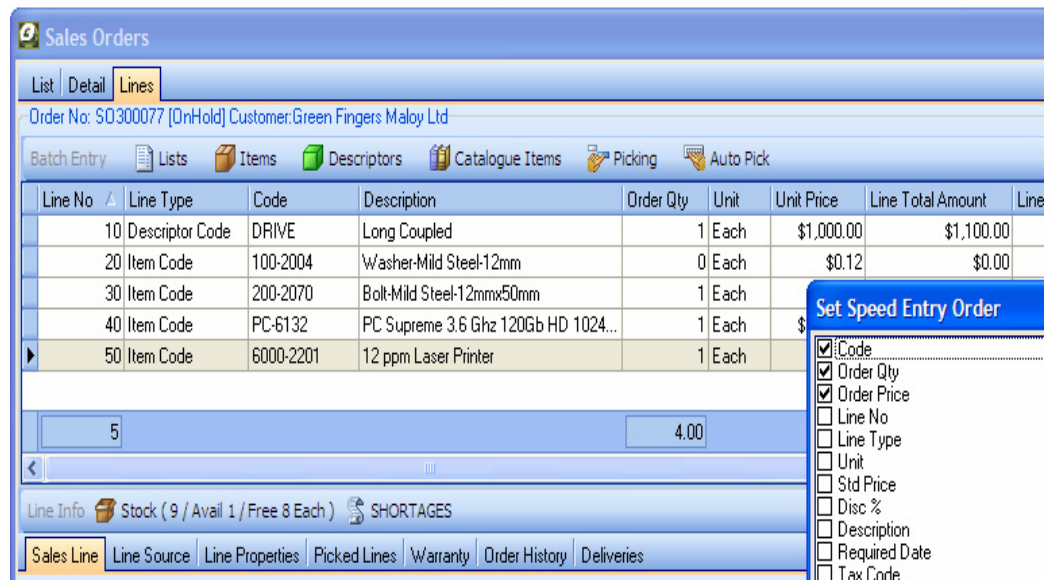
Sales Orders

List | Detail | Lines

Order No: SO300077 [OnHold] Customer:Green Fingers Maloy Ltd

Batch Entry | Lists | Items | Descriptors | Catalogue Items | Picking | Auto Pick

| Line No | Line Type | Code | Description | Order Qty | Unit | Unit Price | Line Total Amount | Line |
|---|---|---|---|---|---|---|---|---|
| 10 | Descriptor Code | DRIVE | Long Coupled | 1 | Each | $1,000.00 | $1,100.00 | |
| 20 | Item Code | 100-2004 | Washer-Mild Steel-12mm | 0 | Each | $0.12 | $0.00 | |
| 30 | Item Code | 200-2070 | Bolt-Mild Steel-12mmx50mm | 1 | Each | | | |
| 40 | Item Code | PC-6132 | PC Supreme 3.6 Ghz 120Gb HD 1024... | 1 | Each | $ | | |
| 50 | Item Code | 6000-2201 | 12 ppm Laser Printer | 1 | Each | | | |
| 5 | | | | 4.00 | | | | |

Set Speed Entry Order
☑ Code
☑ Order Qty
☑ Order Price
☐ Line No
☐ Line Type
☐ Unit
☐ Std Price
☐ Disc %
☐ Description
☐ Required Date
☐ Tax Code

Line Info | Stock ( 9 / Avail 1 / Free 8 Each ) | SHORTAGES

Sales Line | Line Source | Line Properties | Picked Lines | Warranty | Order History | Deliveries